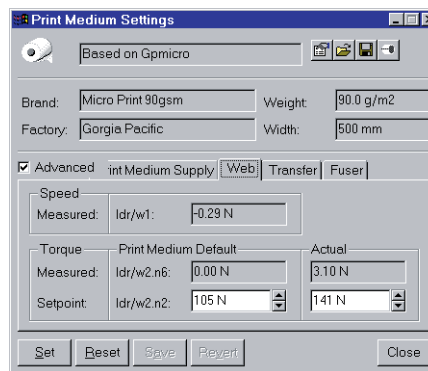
Print Medium Settings

Based on Gpmicro

Brand: Micro Print 90gsm
Weight: 90.0 g/m2
Factory: Gorgia Pacific
Width: 500 mm

Advanced
int Medium Supply | Web | Transfer | Fuser

Speed
Measured: ldr/w1: -0.29 N

Torque
Print Medium Default
Actual
Measured: ldr/w2.n6: 0.00 N 3.10 N
Setpoint: ldr/w2.n2: 105 N 141 N

Set Reset Save Revert Close